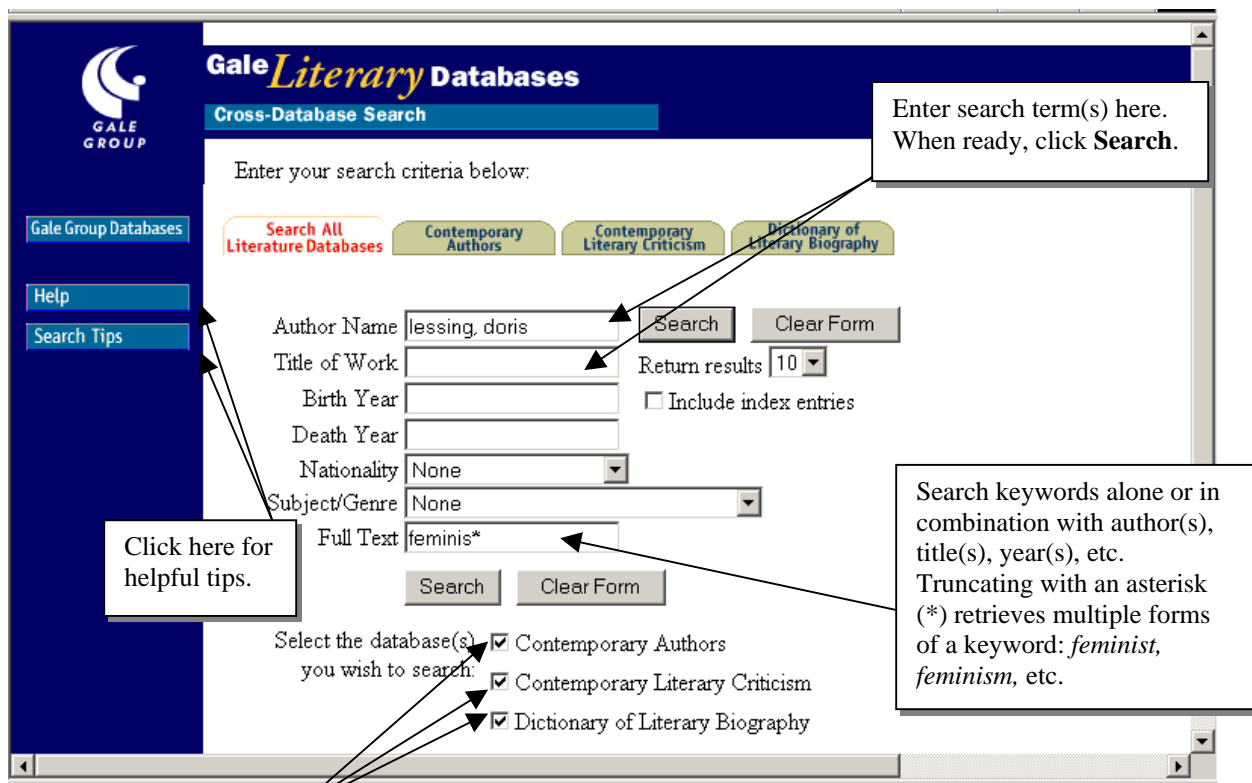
GALE GROUP

Gale Literary Databases

Cross-Database Search

Enter search term(s) here. When ready, click **Search**.

Enter your search criteria below:

Gale Group Databases

Search All Literature Databases | Contemporary Authors | Contemporary Literary Criticism | Dictionary of Literary Biography

Help

Search Tips

Author Name lessing, doris

Search | Clear Form

Title of Work

Return results 10

Birth Year

☐ Include index entries

Death Year

Nationality None

Subject/Genre None

Full Text feminis*

Search keywords alone or in combination with author(s), title(s), year(s), etc. Truncating with an asterisk (*) retrieves multiple forms of a keyword: *feminist, feminism,* etc.

Click here for helpful tips.

Search | Clear Form

Select the database(s) you wish to search:

☑ Contemporary Authors

☑ Contemporary Literary Criticism

☑ Dictionary of Literary Biography